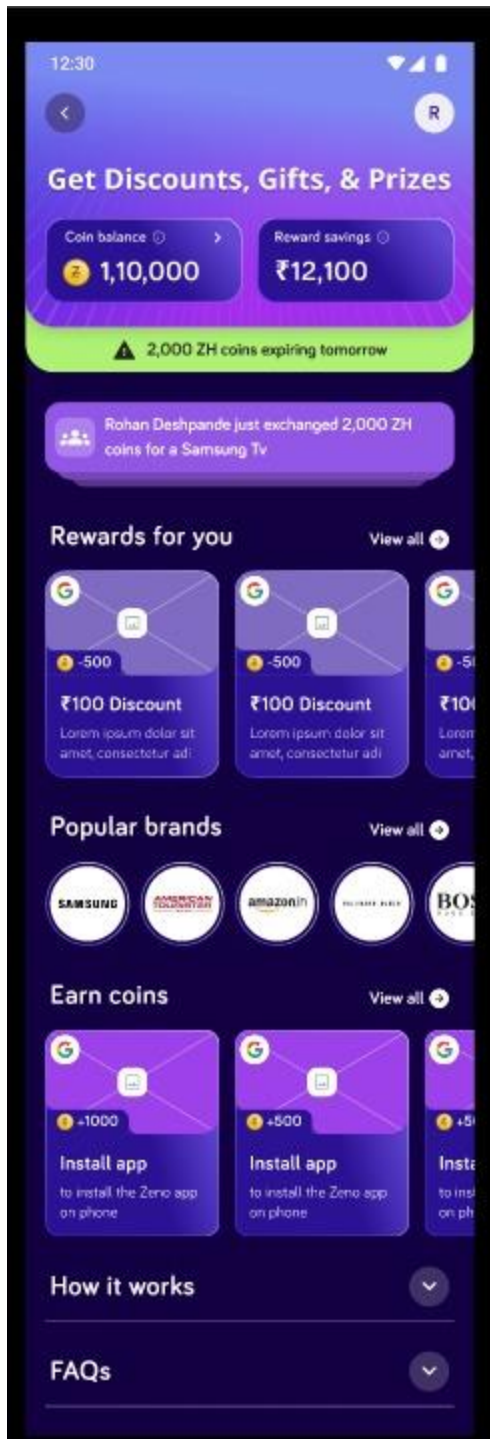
12:30

R

Get Discounts, Gifts, & Prizes

Coin balance ⓘ
1,10,000

Reward savings ⓘ
₹12,100

2,000 ZH coins expiring tomorrow

Rohan Deshpande just exchanged 2,000 ZH coins for a Samsung Tv

Rewards for you
View all

G
-500
₹100 Discount
Lorem ipsum dolor sit amet, consectetur adi

G
-500
₹100 Discount
Lorem ipsum dolor sit amet, consectetur adi

G
-5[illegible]
₹10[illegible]
Lorem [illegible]

Popular brands
View all

SAMSUNG
AMERICAN TOURISTER
amazon.in
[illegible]
BOS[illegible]

Earn coins
View all

G
+1000
Install app
to install the Zeno app on phone

G
+500
Install app
to install the Zeno app on phone

G
+5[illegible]
Insta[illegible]
to ins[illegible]
on ph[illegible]

How it works

FAQs